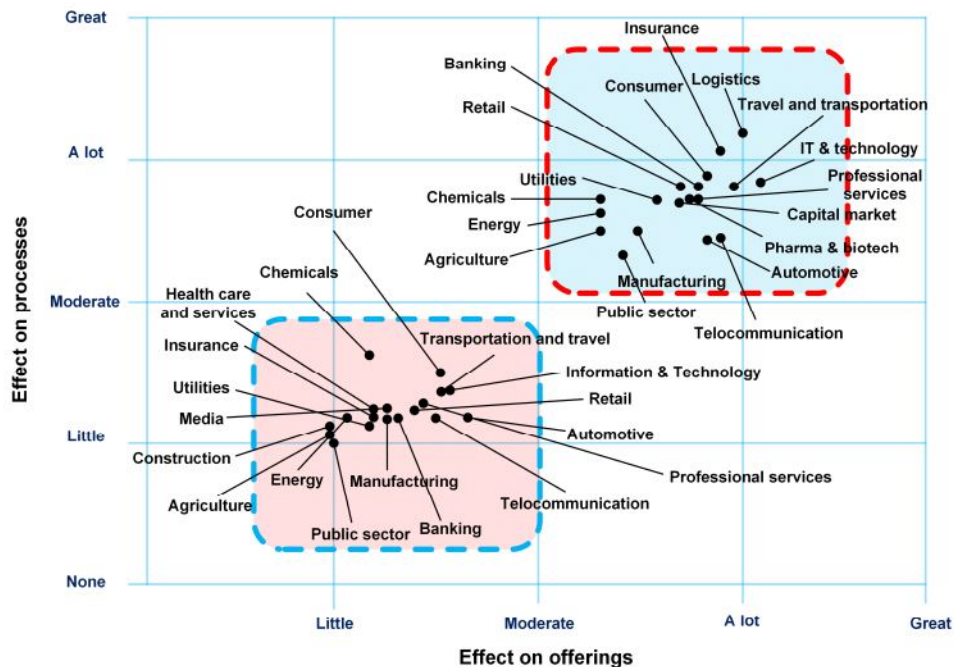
Great

A lot

Moderate

Little

None

Effect on processes

Little

Moderate

A lot

Great

Effect on offerings

Insurance
Banking
Consumer
Logistics
Travel and transportation
Retail
IT & technology
Utilities
Professional services
Chemicals
Capital market
Energy
Pharma & biotech
Agriculture
Automotive
Manufacturing
Public sector
Telecommunication

Consumer
Chemicals
Health care and services
Insurance
Transportation and travel
Information & Technology
Utilities
Retail
Media
Automotive
Construction
Professional services
Energy
Manufacturing
Telecommunication
Agriculture
Public sector
Banking